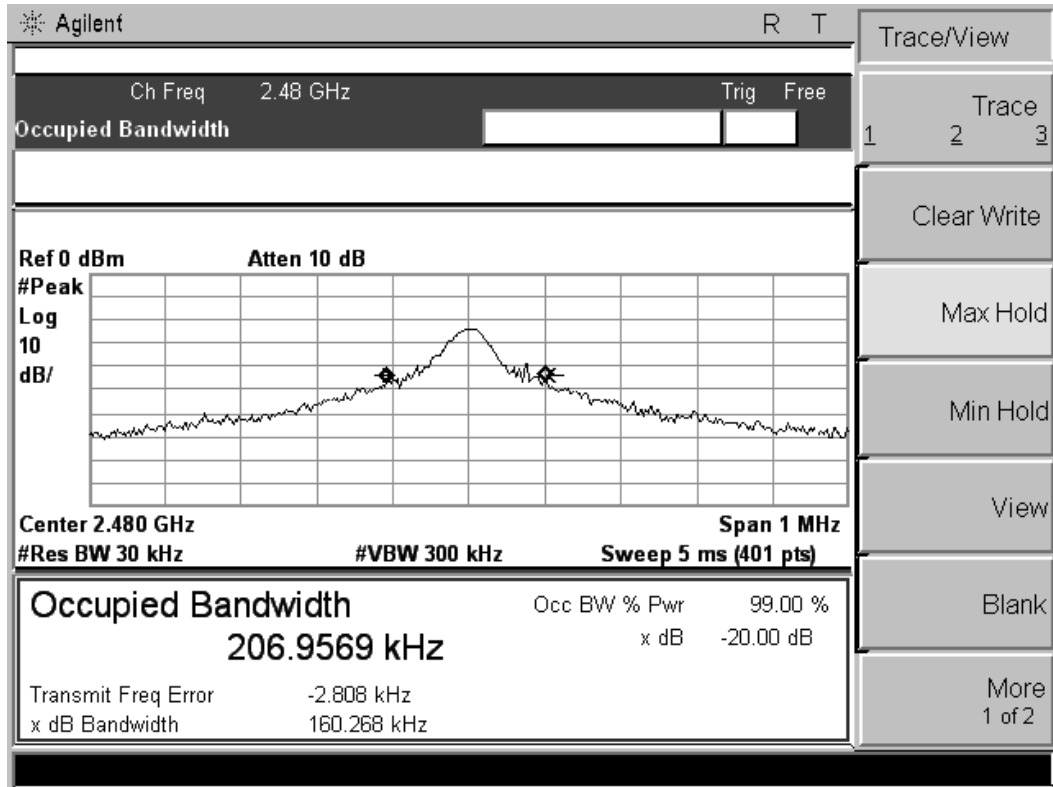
Agilent R T

Ch Freq 2.48 GHz Trig Free
Occupied Bandwidth

Ref 0 dBm Atten 10 dB
#Peak
Log
10
dB/

Center 2.480 GHz Span 1 MHz
#Res BW 30 kHz #VBW 300 kHz Sweep 5 ms (401 pts)

Occupied Bandwidth
206.9569 kHz

Occ BW % Pwr 99.00 %
x dB -20.00 dB

Transmit Freq Error -2.808 kHz
x dB Bandwidth 160.268 kHz

Trace/View

Trace
1 2 3

Clear Write

Max Hold

Min Hold

View

Blank

More
1 of 2